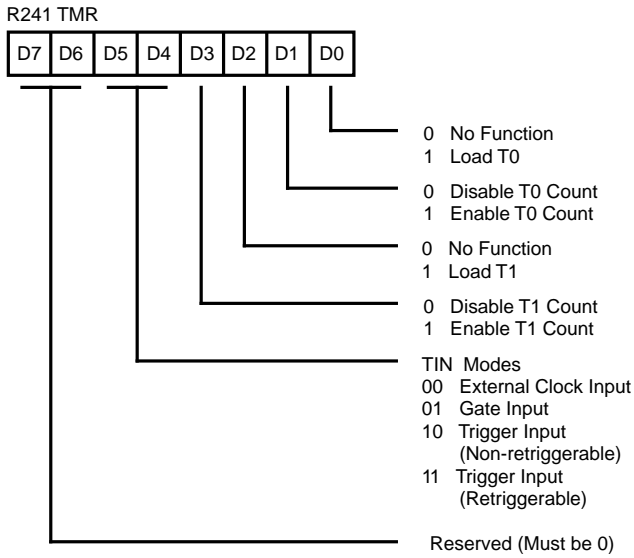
R241 TMR

| D7 | D6 | D5 | D4 | D3 | D2 | D1 | D0 |
|---|---|---|---|---|---|---|---|

0 No Function
1 Load T0

0 Disable T0 Count
1 Enable T0 Count

0 No Function
1 Load T1

0 Disable T1 Count
1 Enable T1 Count

TIN Modes
00 External Clock Input
01 Gate Input
10 Trigger Input (Non-retriggerable)
11 Trigger Input (Retriggerable)

Reserved (Must be 0)